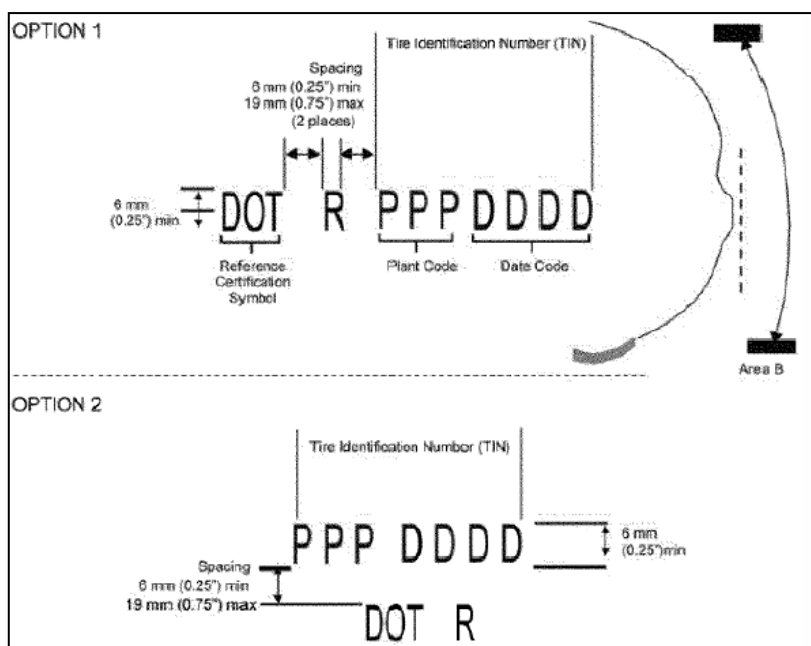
OPTION 1

Spacing
6 mm (0.25") min
19 mm (0.75") max
(2 places)

Tire Identification Number (TIN)

6 mm
(0.25") min

DOT R PPP DDDD

Reference Certification Symbol

Plant Code

Date Code

Area B

OPTION 2

Tire Identification Number (TIN)

PPP DDDD

6 mm
(0.25")min

Spacing
6 mm (0.25") min
19 mm (0.75") max

DOT R